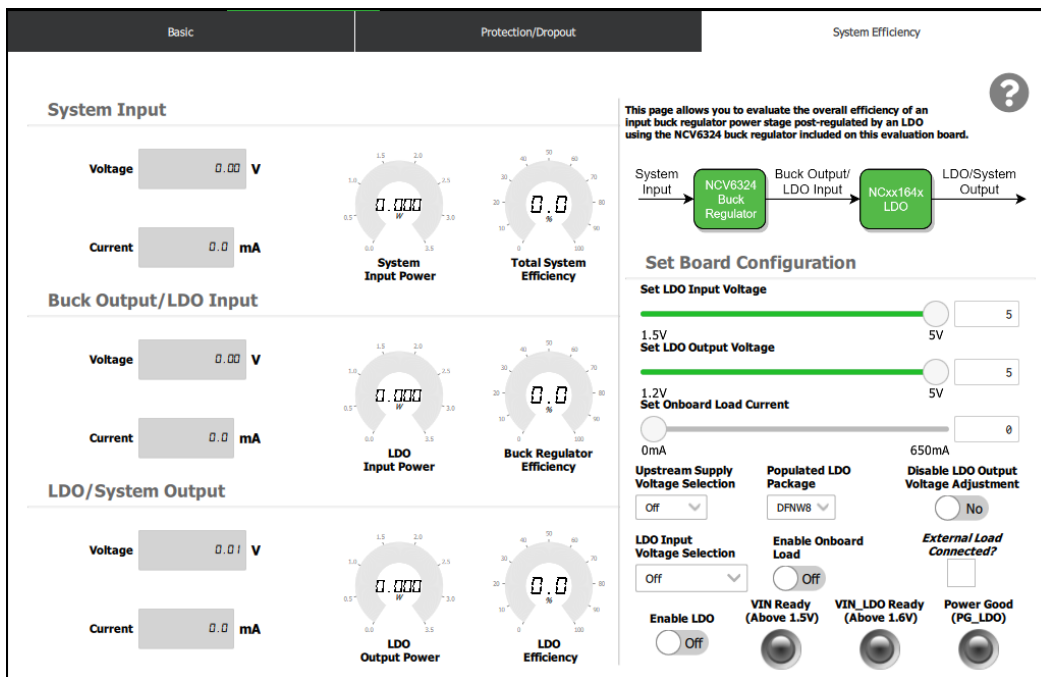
Basic | Protection/Dropout | System Efficiency

System Input

Voltage 0.00 V

Current 0.0 mA

1.5 2.0 1.0 2.5 0.5 3.0 0.0 3.5 0.000 W
System Input Power

40 50 60 30 70 20 80 10 90 0 100 0.0 %
Total System Efficiency

Buck Output/LDO Input

Voltage 0.00 V

Current 0.0 mA

1.5 2.0 1.0 2.5 0.5 3.0 0.0 3.5 0.000 W
LDO Input Power

40 50 60 30 70 20 80 10 90 0 100 0.0 %
Buck Regulator Efficiency

LDO/System Output

Voltage 0.01 V

Current 0.0 mA

1.5 2.0 1.0 2.5 0.5 3.0 0.0 3.5 0.000 W
LDO Output Power

40 50 60 30 70 20 80 10 90 0 100 0.0 %
LDO Efficiency

?

This page allows you to evaluate the overall efficiency of an input buck regulator power stage post-regulated by an LDO using the NCV6324 buck regulator included on this evaluation board.

System Input → NCV6324 Buck Regulator → Buck Output/ LDO Input → NCxx164x LDO → LDO/System Output

Set Board Configuration

Set LDO Input Voltage
1.5V 5V 5

Set LDO Output Voltage
1.2V 5V 5

Set Onboard Load Current
0mA 650mA 0

Upstream Supply Voltage Selection
Off

Populated LDO Package
DFNW8

Disable LDO Output Voltage Adjustment
No

LDO Input Voltage Selection
Off

Enable Onboard Load
Off

External Load Connected?

Enable LDO
Off

VIN Ready (Above 1.5V)

VIN_LDO Ready (Above 1.6V)

Power Good (PG_LDO)